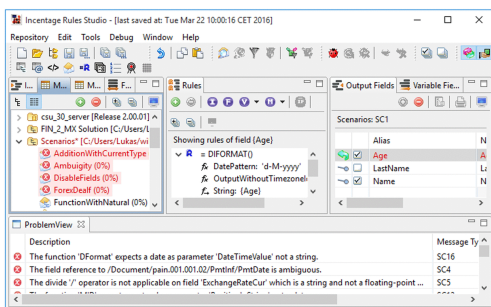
Incentage Rules Studio - [last saved at: Tue Mar 22 10:00:16 CET 2016]

Repository Edit Tools Debug Window Help

M... M...

csu_30_server [Release 2.00.01]
FIN_2_MX Solution [C:\Users\L
Scenarios* [C:\Users/Lukas/wi
AdditionWithCurrentType
Ambiguity (0%)
DisableFields (0%)
ForexDealf (0%)
FunctionWithNatural (0%)

Rules

Showing rules of field (Age)
= DFORMAT()
DatePattern: 'd-M-yyyy'
OutputWithoutTimezone
String: (Age)

Output Fields Variable Fie...

Scenarios: SC1

| | Alias | N |
|---|---|---|
| | Age | A |
| | LastName | La |
| | Name | N |

ProblemView

| Description | Message Ty |
|---|---|
| The function 'DFormat' expects a date as parameter 'DateTimeValue' not a string. | SC16 |
| The field reference to /Document/pain.001.001.02/PmtInf/PmtDate is ambiguous. | SC4 |
| The divide '/' operator is not applicable on field 'ExchangeRateCur' which is a string and not a floating-point ... | SC5 |
| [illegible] | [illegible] |